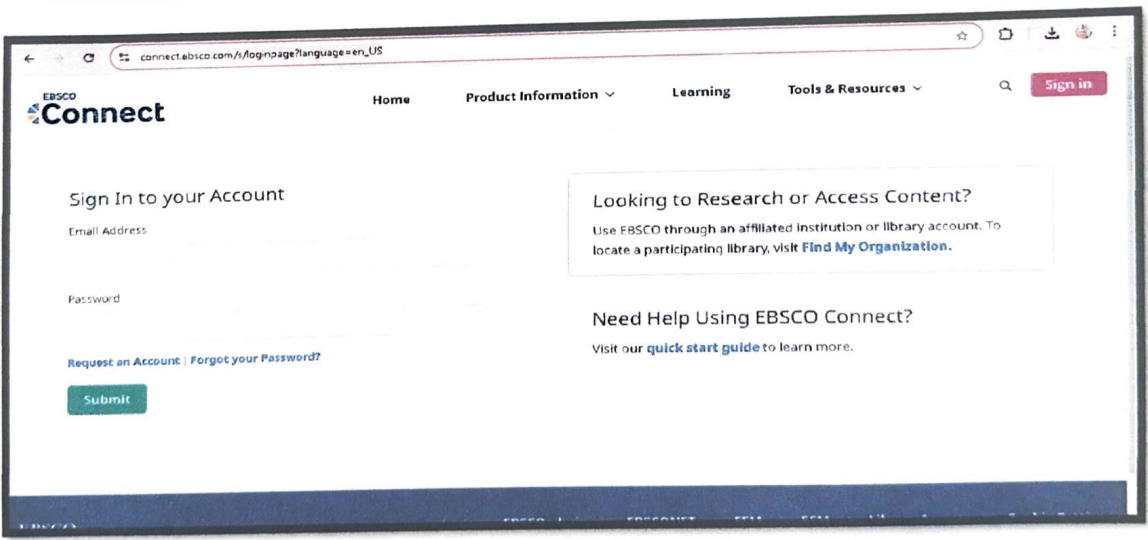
connect.ebsco.com/s/loginpage?language=en_US

EBSCO Connect

Home Product Information Learning Tools & Resources Sign in

Sign In to your Account

Email Address

Password

Request an Account | Forgot your Password?

Submit

Looking to Research or Access Content?

Use EBSCO through an affiliated institution or library account. To locate a participating library, visit Find My Organization.

Need Help Using EBSCO Connect?

Visit our quick start guide to learn more.

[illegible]